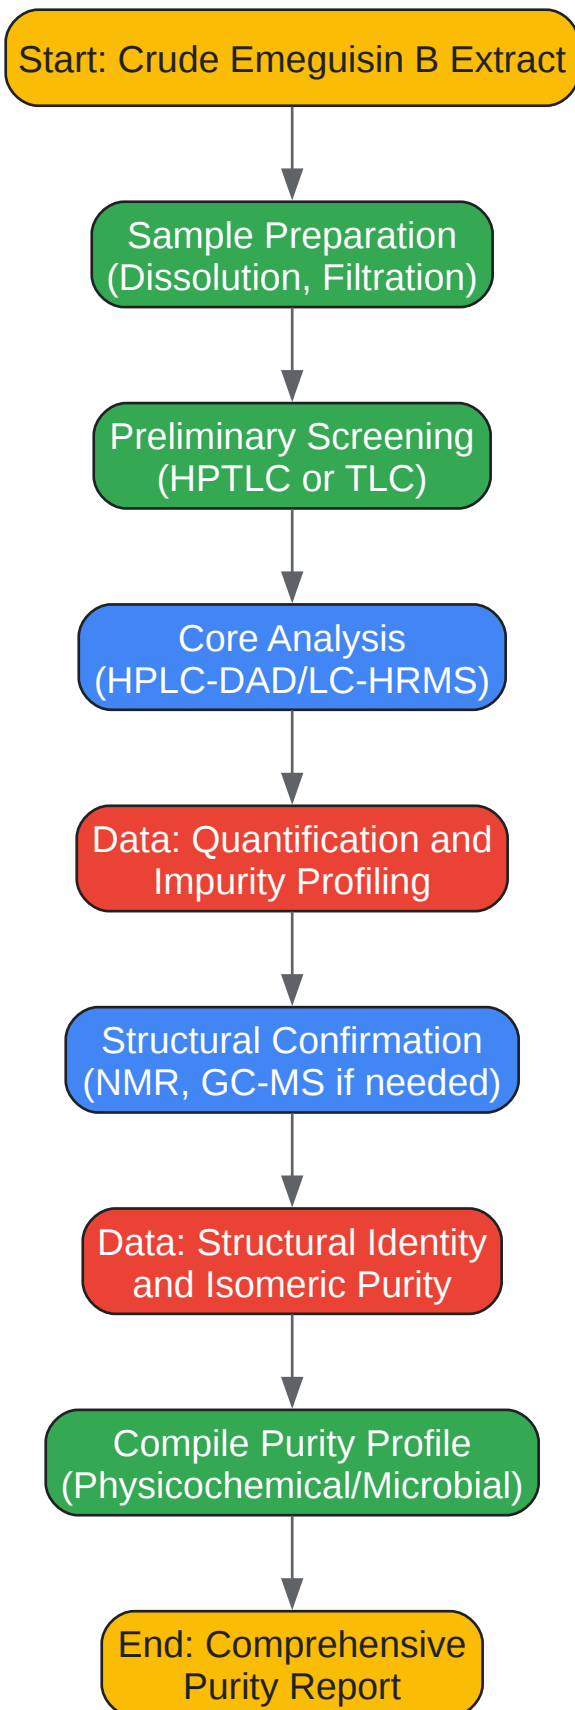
Start: Crude Emeguisin B Extract

Sample Preparation (Dissolution, Filtration)

Preliminary Screening (HPTLC or TLC)

Core Analysis (HPLC-DAD/LC-HRMS)

Data: Quantification and Impurity Profiling

Structural Confirmation (NMR, GC-MS if needed)

Data: Structural Identity and Isomeric Purity

Compile Purity Profile (Physicochemical/Microbial)

End: Comprehensive Purity Report